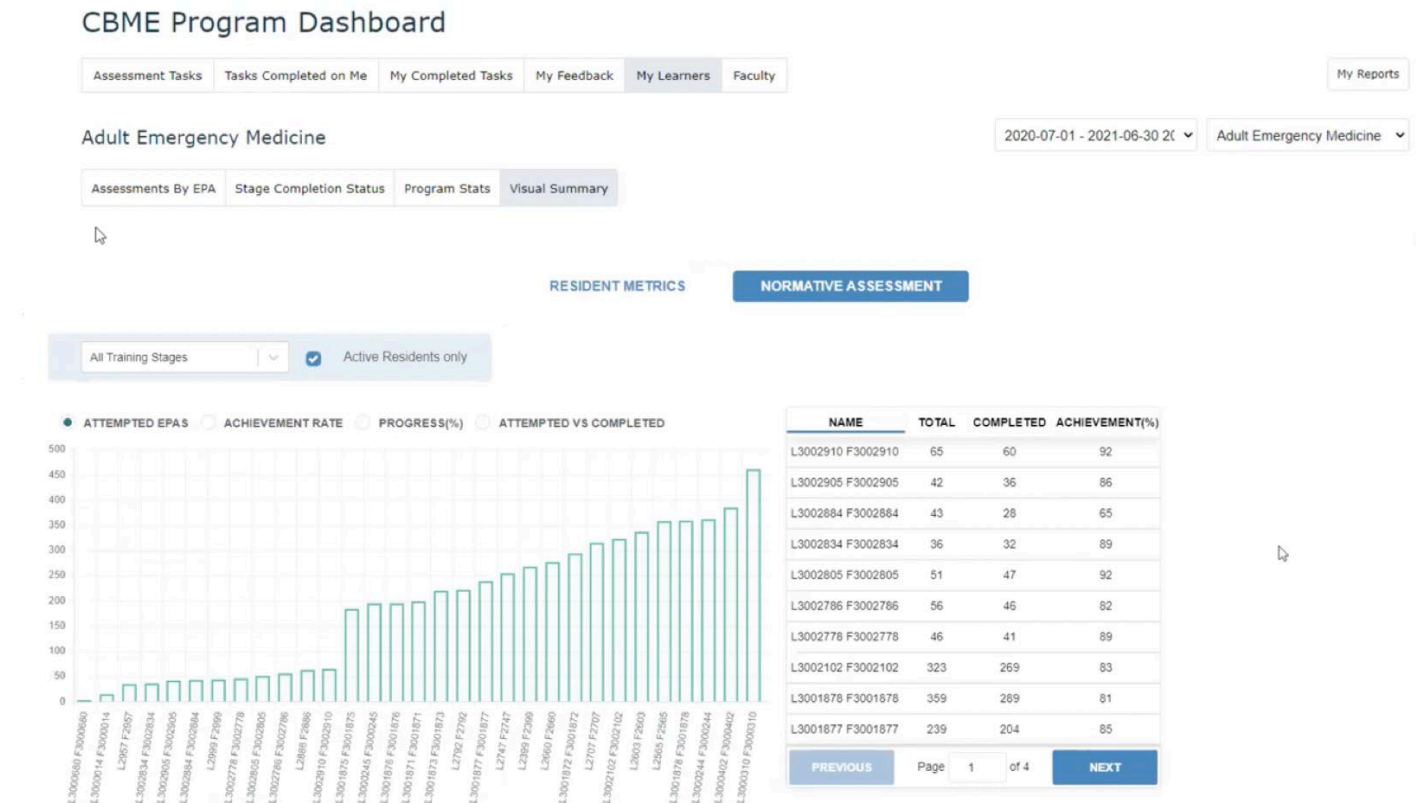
CBME Program Dashboard

Assessment Tasks | Tasks Completed on Me | My Completed Tasks | My Feedback | My Learners | Faculty

My Reports

Adult Emergency Medicine

2020-07-01 - 2021-06-30 2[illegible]

Adult Emergency Medicine

Assessments By EPA | Stage Completion Status | Program Stats | Visual Summary

RESIDENT METRICS

NORMATIVE ASSESSMENT

All Training Stages

Active Residents only

ATTEMPTED EPAS  ACHIEVEMENT RATE  PROGRESS(%)  ATTEMPTED VS COMPLETED

500
450
400
350
300
250
200
150
100
50
0

L3000680 F3000680
L3000014 F3000014
L2957 F2957
L3002834 F3002834
L3002905 F3002905
L3002884 F3002884
L2999 F2999
L3002778 F3002778
L3002805 F3002805
L3002786 F3002786
L2888 F2888
L3002910 F3002910
L3001875 F3001875
L3000245 F3000245
L3001876 F3001876
L3001871 F3001871
L3001873 F3001873
L2792 F2792
L3001877 F3001877
L2747 F2747
L2399 F2399
L2660 F2660
L3001872 F3001872
L2707 F2707
L3002102 F3002102
L2603 F2603
L2565 F2565
L3001878 F3001878
L3000244 F3000244
L3000402 F3000402
L3000310 F3000310

| NAME | TOTAL | COMPLETED | ACHIEVEMENT(%) |
|---|---|---|---|
| L3002910 F3002910 | 65 | 60 | 92 |
| L3002905 F3002905 | 42 | 36 | 86 |
| L3002884 F3002884 | 43 | 28 | 65 |
| L3002834 F3002834 | 36 | 32 | 89 |
| L3002805 F3002805 | 51 | 47 | 92 |
| L3002786 F3002786 | 56 | 46 | 82 |
| L3002778 F3002778 | 46 | 41 | 89 |
| L3002102 F3002102 | 323 | 269 | 83 |
| L3001878 F3001878 | 359 | 289 | 81 |
| L3001877 F3001877 | 239 | 204 | 85 |

PREVIOUS  Page 1 of 4  NEXT